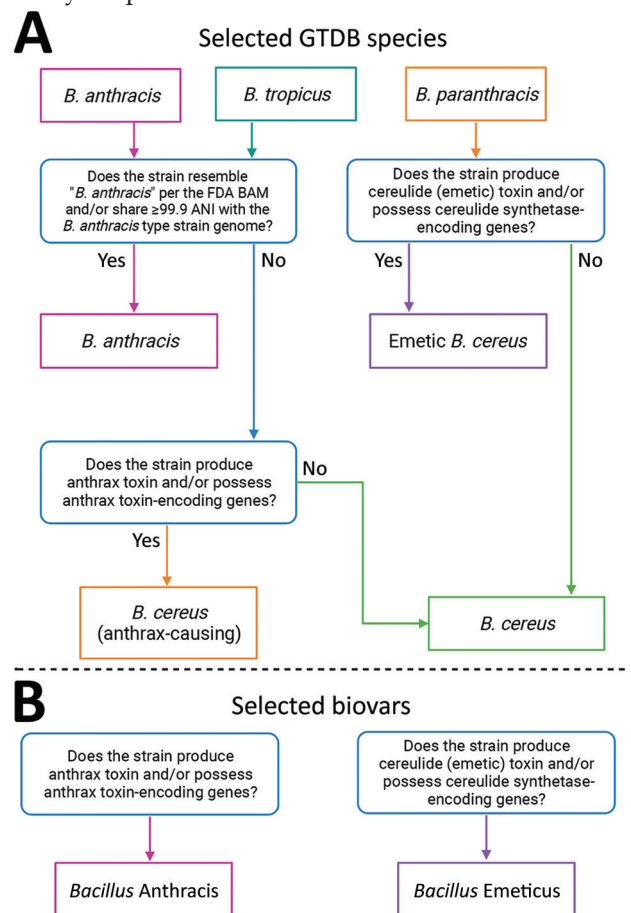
A

Selected GTDB species

B. anthracis

B. tropicus

B. paranthracis

Does the strain resemble "B. anthracis" per the FDA BAM and/or share ≥99.9 ANI with the B. anthracis type strain genome?

Does the strain produce cereulide (emetic) toxin and/or possess cereulide synthetase-encoding genes?

Yes

No

Yes

No

B. anthracis

Emetic B. cereus

Does the strain produce anthrax toxin and/or possess anthrax toxin-encoding genes?

No

Yes

B. cereus (anthrax-causing)

B. cereus

B

Selected biovars

Does the strain produce anthrax toxin and/or possess anthrax toxin-encoding genes?

Does the strain produce cereulide (emetic) toxin and/or possess cereulide synthetase-encoding genes?

Bacillus Anthracis

Bacillus Emeticus